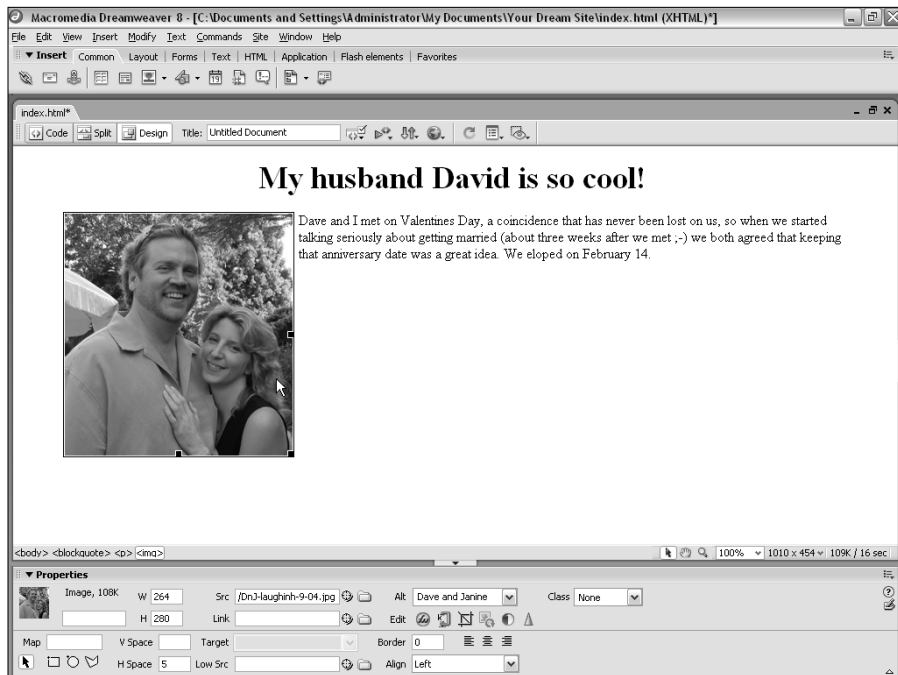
Macromedia Dreamweaver 8 - [C:\Documents and Settings\Administrator\My Documents\Your Dream Site\index.html (XHTML)*]

File Edit View Insert Modify Text Commands Site Window Help

▼ Insert Common | Layout | Forms | Text | HTML | Application | Flash elements | Favorites

index.html*

Code Split Design Title: Untitled Document

My husband David is so cool!

Dave and I met on Valentines Day, a coincidence that has never been lost on us, so when we started talking seriously about getting married (about three weeks after we met ;-) we both agreed that keeping that anniversary date was a great idea. We eloped on February 14.

<body> <blockquote> <p> <img>

100% 1010 x 454 109K / 16 sec

▼ Properties

Image, 108K W 264 Src /DnJ-laughinh-9-04.jpg Alt Dave and Janine Class None

H 280 Link Edit

Map V Space Target Border 0

H Space 5 Low Src Align Left